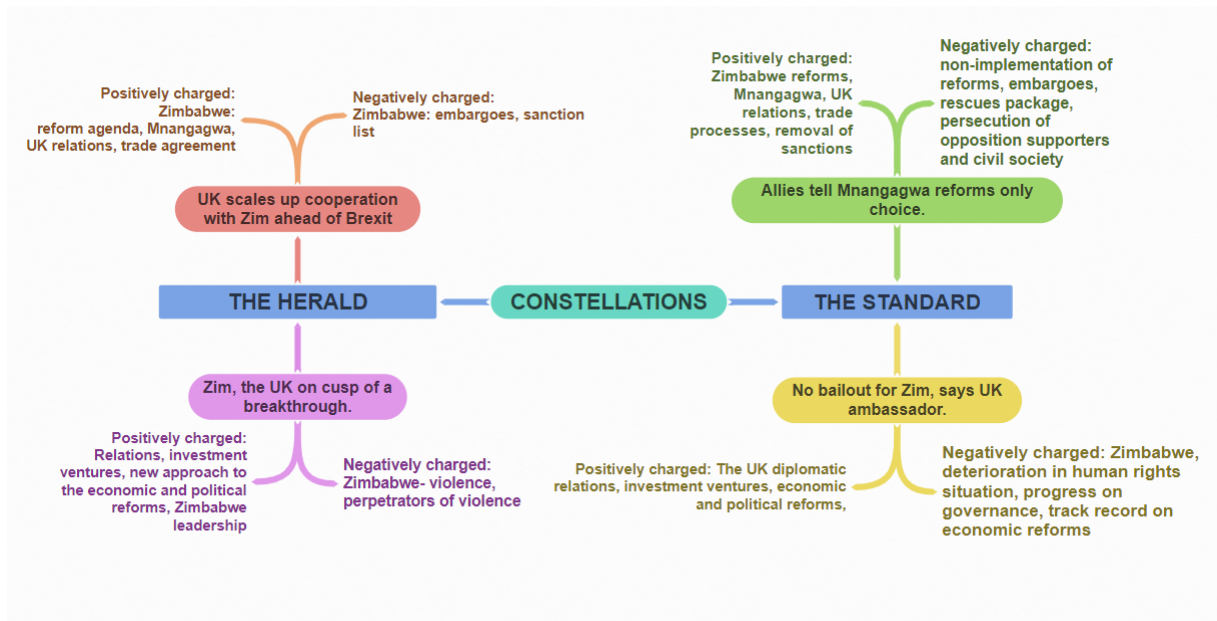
Positively charged: Zimbabwe: reform agenda, Mnangagwa, UK relations, trade agreement

Negatively charged: Zimbabwe: embargoes, sanction list

UK scales up cooperation with Zim ahead of Brexit

Positively charged: Zimbabwe reforms, Mnangagwa, UK relations, trade processes, removal of sanctions

Negatively charged: non-implementation of reforms, embargoes, rescues package, persecution of opposition supporters and civil society

Allies tell Mnangagwa reforms only choice.

THE HERALD

CONSTELLATIONS

THE STANDARD

Zim, the UK on cusp of a breakthrough.

No bailout for Zim, says UK ambassador.

Positively charged: Relations, investment ventures, new approach to the economic and political reforms, Zimbabwe leadership

Negatively charged: Zimbabwe- violence, perpetrators of violence

Positively charged: The UK diplomatic relations, investment ventures, economic and political reforms,

Negatively charged: Zimbabwe, deterioration in human rights situation, progress on governance, track record on economic reforms